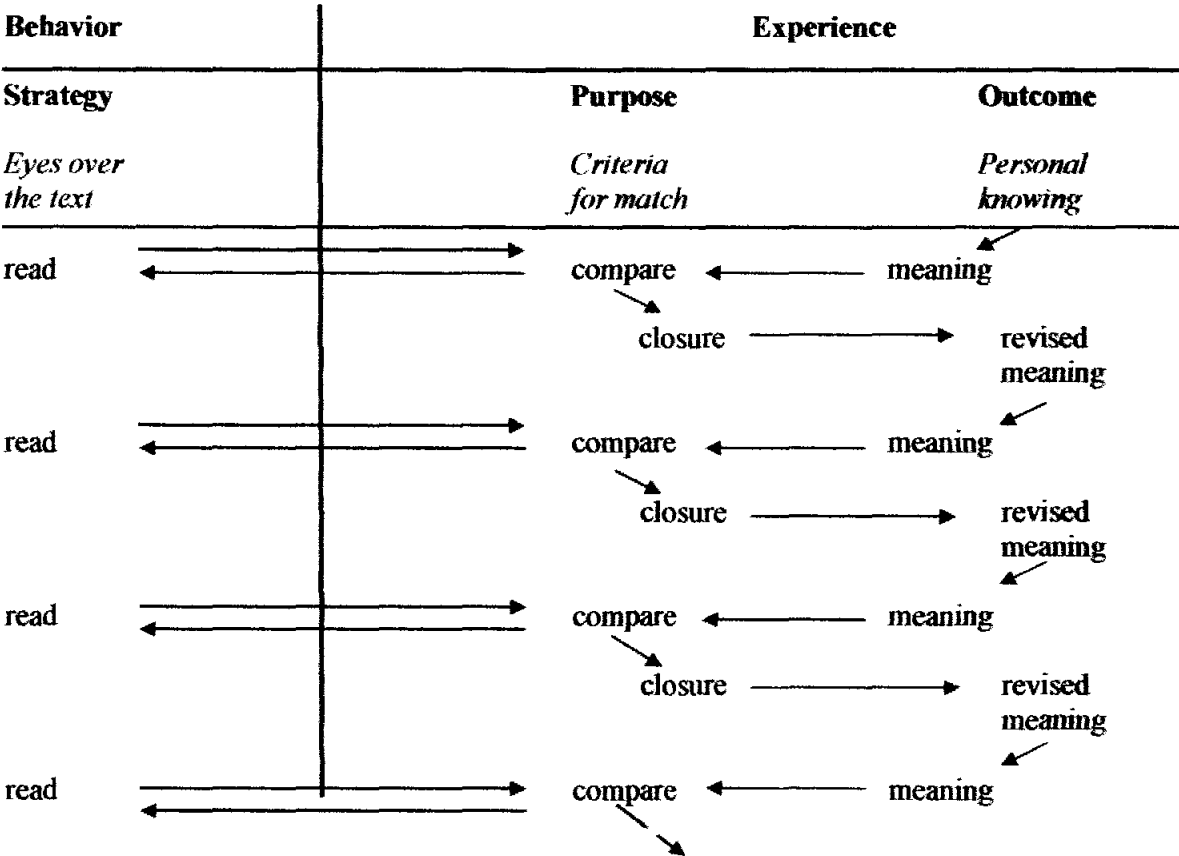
Behavior

Experience

Strategy

Purpose

Outcome

*Eyes over the text*

*Criteria for match*

*Personal knowing*

read

compare

meaning

closure

revised meaning

read

compare

meaning

closure

revised meaning

read

compare

meaning

closure

revised meaning

read

compare

meaning